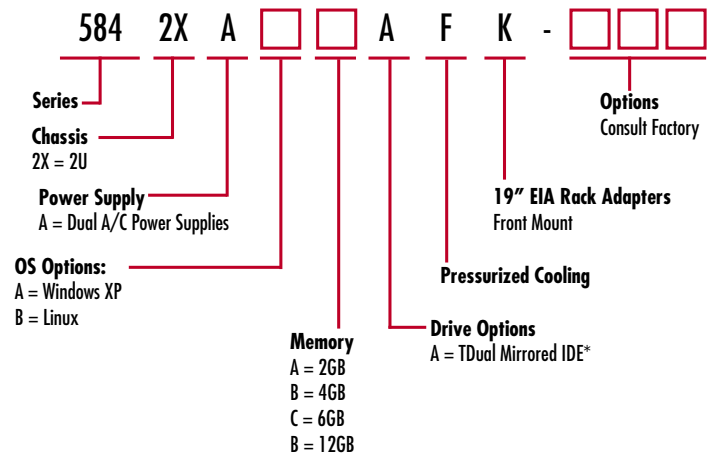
584 2X A A F K -

Series

Chassis
2X = 2U

Power Supply
A = Dual A/C Power Supplies

OS Options:
A = Windows XP
B = Linux

Memory
A = 2GB
B = 4GB
C = 6GB
B = 12GB

Drive Options
A = TDual Mirrored IDE*

Pressurized Cooling

19” EIA Rack Adapters
Front Mount

Options
Consult Factory